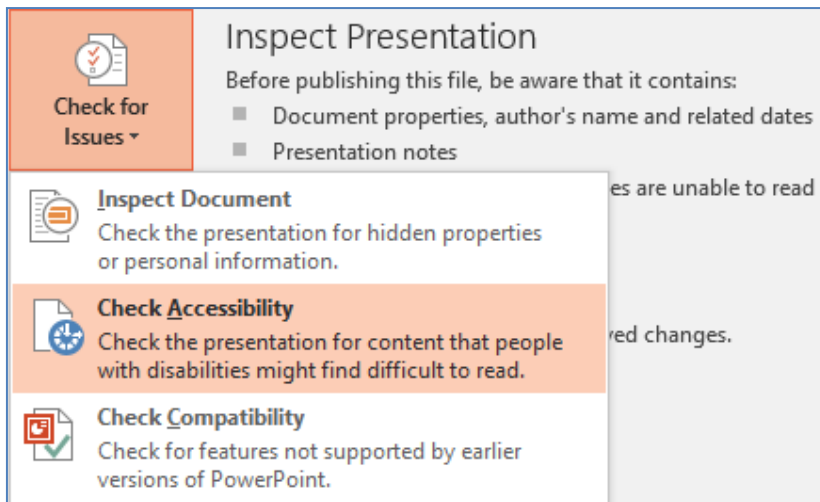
Check for Issues ▾

Inspect Presentation

Before publishing this file, be aware that it contains:

- Document properties, author's name and related dates
- Presentation notes

es are unable to read

ved changes.

Inspect Document
Check the presentation for hidden properties or personal information.

Check Accessibility
Check the presentation for content that people with disabilities might find difficult to read.

Check Compatibility
Check for features not supported by earlier versions of PowerPoint.